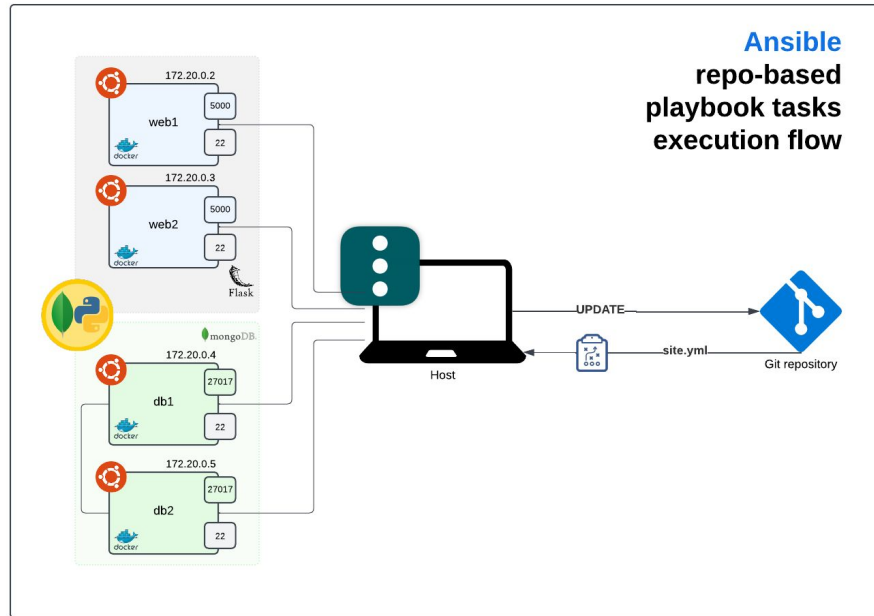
Ansible
repo-based
playbook tasks
execution flow

172.20.0.2
web1
5000
22
docker

172.20.0.3
web2
5000
22
docker

Flask

mongoDB

172.20.0.4
db1
27017
22
docker

172.20.0.5
db2
27017
22
docker

Host

UPDATE

site.yml

Git repository